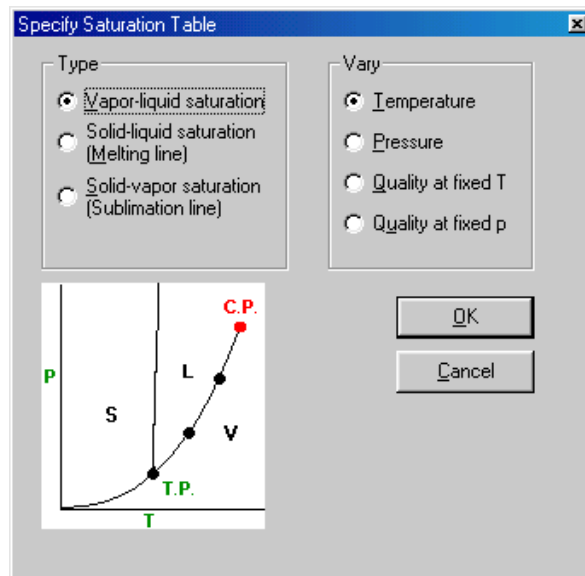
Specify Saturation Table

×

Type

Vapor-liquid saturation

Solid-liquid saturation (Melting line)

Solid-vapor saturation (Sublimation line)

Vary

Temperature

Pressure

Quality at fixed T

Quality at fixed p

C.P.

P

L

S

V

T.P.

T

OK

Cancel